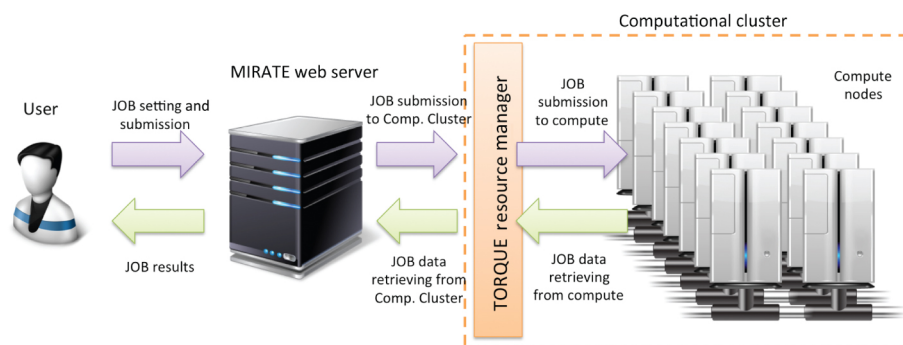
Computational cluster

MIRATE web server

User

JOB setting and submission

JOB submission to Comp. Cluster

TORQUE resource manager

JOB submission to compute

Compute nodes

JOB results

JOB data retrieving from Comp. Cluster

JOB data retrieving from compute